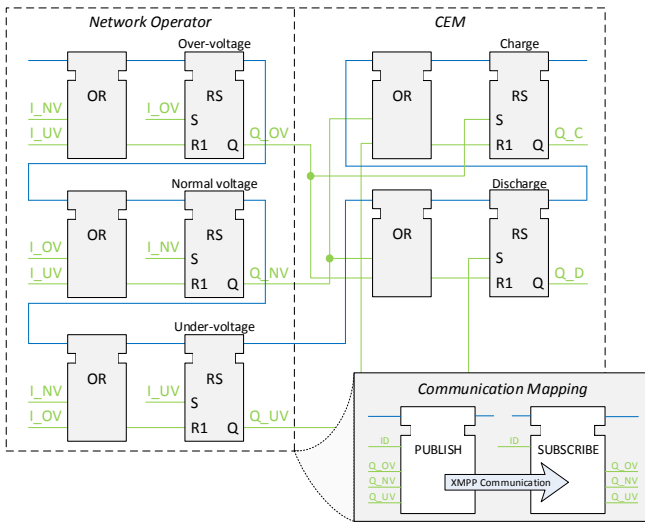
Network Operator

CEM

Over-voltage

I_NV
I_UV
OR
I_OV
RS
S
R1
Q
Q_OV

Normal voltage

I_OV
I_UV
OR
I_NV
RS
S
R1
Q
Q_NV

Under-voltage

I_NV
I_OV
OR
I_UV
RS
S
R1
Q
Q_UV

Charge

OR
RS
S
R1
Q
Q_C

Discharge

OR
RS
S
R1
Q
Q_D

Communication Mapping

ID
Q_OV
Q_NV
Q_UV
PUBLISH

ID
SUBSCRIBE
Q_OV
Q_NV
Q_UV

XMPP Communication